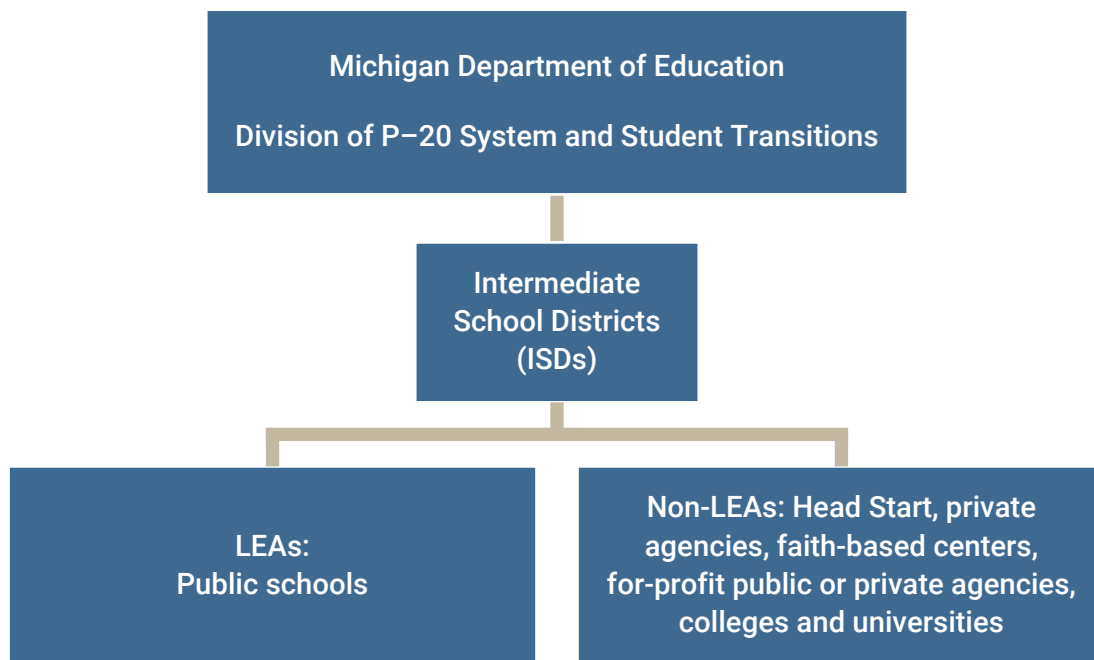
Michigan Department of Education

Division of P–20 System and Student Transitions

Intermediate School Districts (ISDs)

LEAs: Public schools

Non-LEAs: Head Start, private agencies, faith-based centers, for-profit public or private agencies, colleges and universities